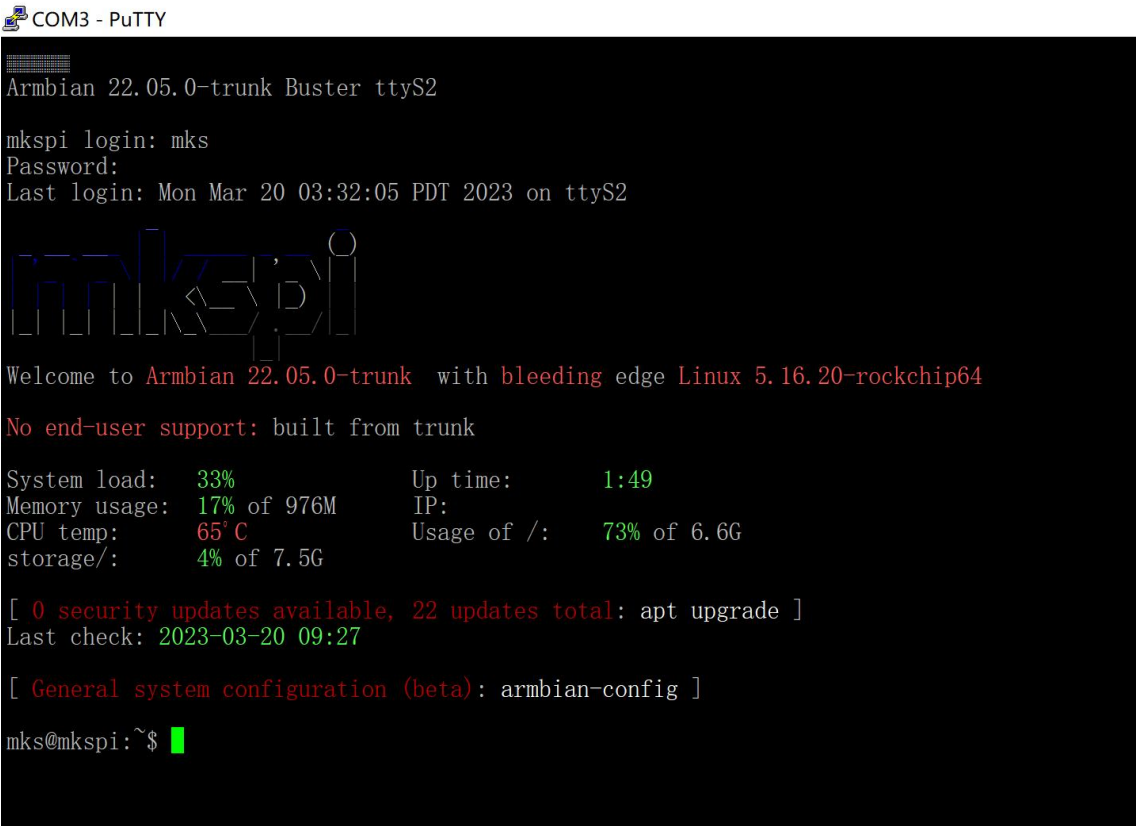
COM3 - PuTTY

Armbian 22.05.0-trunk Buster ttyS2

mkspi login: mks
Password:
Last login: Mon Mar 20 03:32:05 PDT 2023 on ttyS2

mkspi

Welcome to Armbian 22.05.0-trunk with bleeding edge Linux 5.16.20-rockchip64

No end-user support: built from trunk

System load: 33% Up time: 1:49
Memory usage: 17% of 976M IP:
CPU temp: 65°C Usage of /: 73% of 6.6G
storage/: 4% of 7.5G

[ 0 security updates available, 22 updates total: apt upgrade ]
Last check: 2023-03-20 09:27

[ General system configuration (beta): armbian-config ]

mks@mkspi:~$